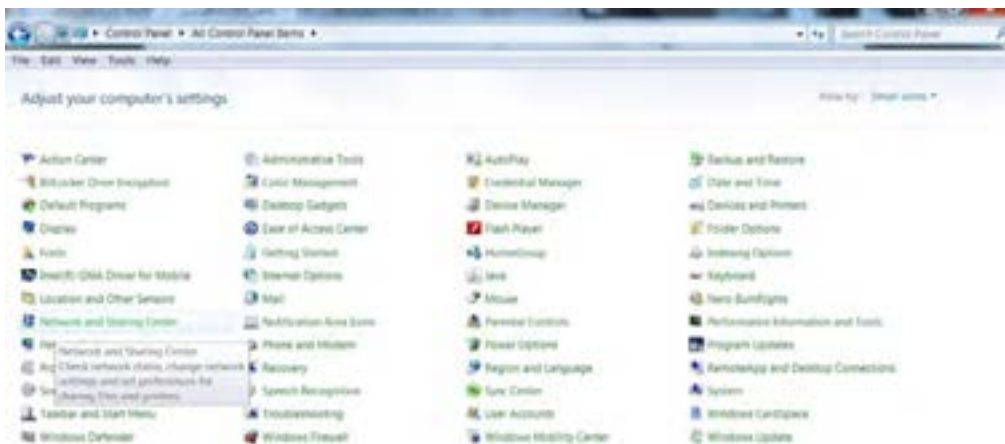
Control Panel ▸ All Control Panel Items ▸

Search Control Panel

File Edit View Tools Help

Adjust your computer's settings

View by: Small icons ▾

Action Center

BitLocker Drive Encryption

Default Programs

Display

Fonts

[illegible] Driver for Mobile

Location and Other Sensors

Network and Sharing Center

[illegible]

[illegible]

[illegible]

Taskbar and Start Menu

Windows Defender

Administrative Tools

Color Management

Desktop Gadgets

Ease of Access Center

Getting Started

Internet Options

Mail

Notification Area Icons

Phone and Modem

Recovery

Speech Recognition

Troubleshooting

Windows Firewall

AutoPlay

Credential Manager

Device Manager

Flash Player

HomeGroup

Java

Mouse

Parental Controls

Power Options

Region and Language

Sync Center

User Accounts

Windows Mobility Center

Backup and Restore

Date and Time

Devices and Printers

Folder Options

Indexing Options

Keyboard

Nero BurnRights

Performance Information and Tools

Program Updates

RemoteApp and Desktop Connections

System

Windows CardSpace

Windows Update

Network and Sharing Center
Check network status, change network settings and set preferences for sharing files and printers.